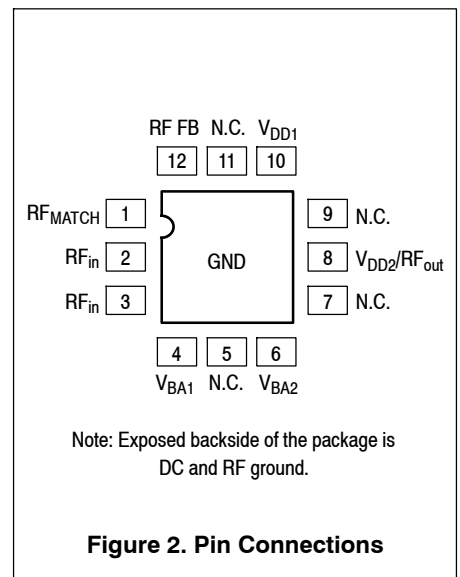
RF FB N.C. $V_{DD1}$

12 11 10

$RF_{MATCH}$ 1

$RF_{in}$ 2

$RF_{in}$ 3

GND

9 N.C.

8 $V_{DD2}/RF_{out}$

7 N.C.

4 5 6

$V_{BA1}$ N.C. $V_{BA2}$

Note: Exposed backside of the package is DC and RF ground.

Figure 2. Pin Connections